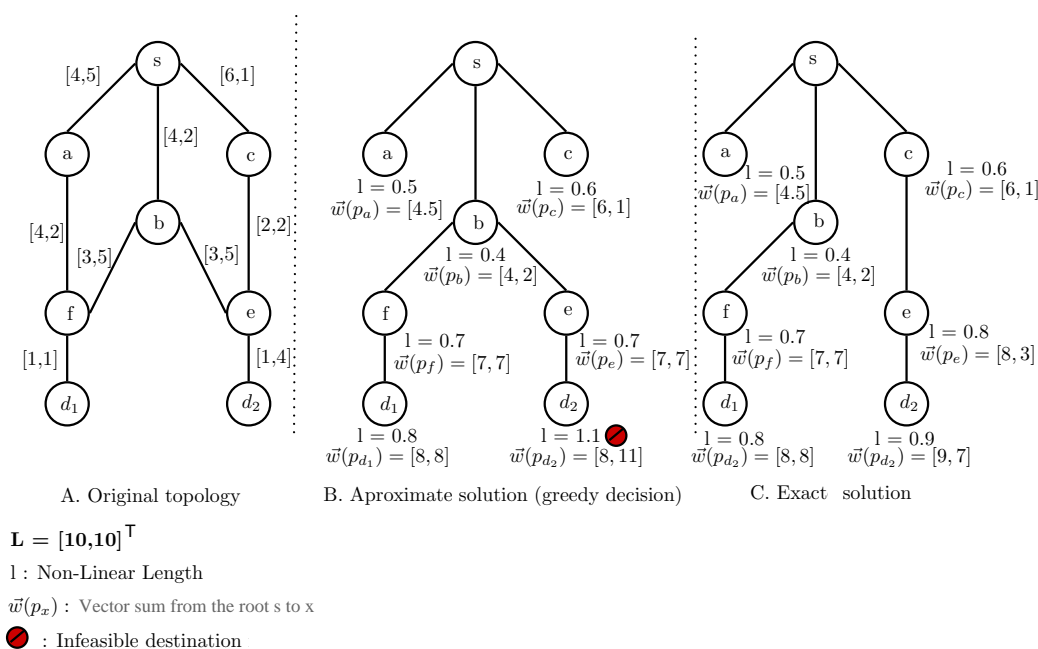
s
[4,5]
[6,1]
[4,2]
a
c
b
[4,2]
[2,2]
[3,5]
[3,5]
f
e
[1,1]
[1,4]
$d_1$
$d_2$
A. Original topology

s
a
c
l = 0.5
$\vec{w}(p_a) = [4.5]$
l = 0.6
$\vec{w}(p_c) = [6,1]$
b
l = 0.4
$\vec{w}(p_b) = [4,2]$
f
e
l = 0.7
$\vec{w}(p_f) = [7,7]$
l = 0.7
$\vec{w}(p_e) = [7,7]$
$d_1$
$d_2$
l = 0.8
$\vec{w}(p_{d_1}) = [8,8]$
l = 1.1
$\vec{w}(p_{d_2}) = [8,11]$
B. Aproximate solution (greedy decision)

s
a
c
l = 0.5
$\vec{w}(p_a) = [4.5]$
l = 0.6
$\vec{w}(p_c) = [6,1]$
b
l = 0.4
$\vec{w}(p_b) = [4,2]$
f
e
l = 0.7
$\vec{w}(p_f) = [7,7]$
l = 0.8
$\vec{w}(p_e) = [8,3]$
$d_1$
$d_2$
l = 0.8
$\vec{w}(p_{d_2}) = [8,8]$
l = 0.9
$\vec{w}(p_{d_2}) = [9,7]$
C. Exact solution

$\mathbf{L} = [\mathbf{10,10}]^{\mathsf{T}}$
l : Non-Linear Length
$\vec{w}(p_x)$ : Vector sum from the root s to x
: Infeasible destination